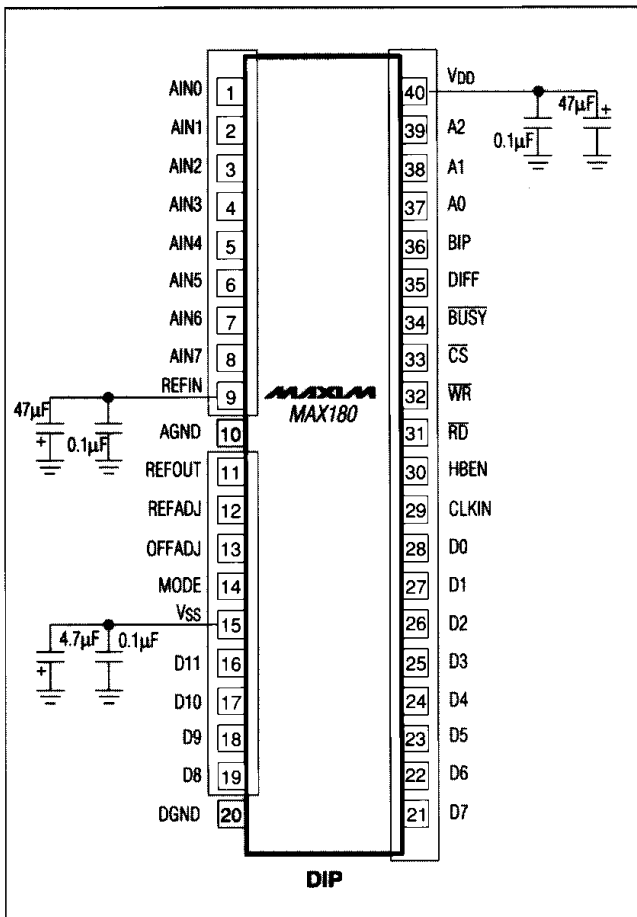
AIN0 1
AIN1 2
AIN2 3
AIN3 4
AIN4 5
AIN5 6
AIN6 7
AIN7 8
REFIN 9
47µF
0.1µF
AGND 10
REFOUT 11
REFADJ 12
OFFADJ 13
MODE 14
VSS 15
4.7µF
0.1µF
D11 16
D10 17
D9 18
D8 19
DGND 20

MAXIM
MAX180

VDD 40
47µF
0.1µF
A2 39
A1 38
A0 37
BIP 36
DIFF 35
$\overline{BUSY}$ 34
$\overline{CS}$ 33
$\overline{WR}$ 32
$\overline{RD}$ 31
HBEN 30
CLKIN 29
D0 28
D1 27
D2 26
D3 25
D4 24
D5 23
D6 22
D7 21

DIP